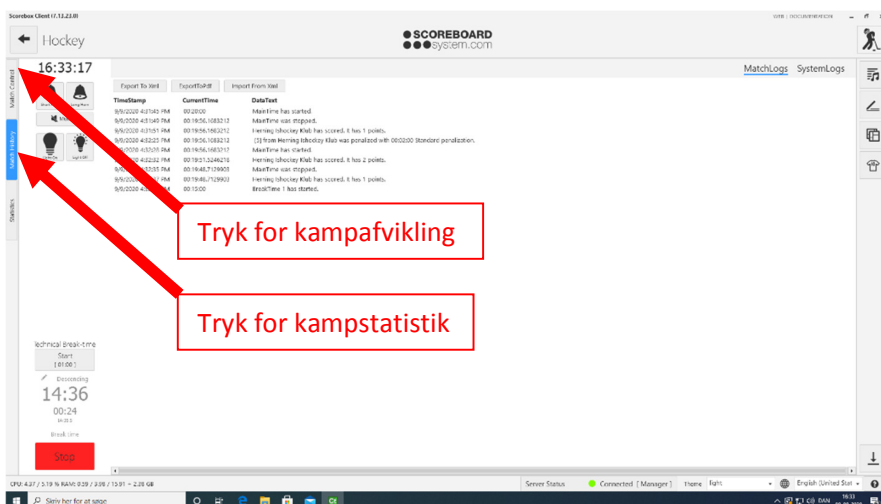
Scorebox Client (7.12.23.0)

Hockey

SCOREBOARD system.com

16:33:17

MatchLogs SystemLogs

Match Control

Match History

Statistics

Export To Xml ExportToPdf Import From Xml

| TimeStamp | CurrentTime | DataText |
|---|---|---|
| 9/9/2020 4:31:45 PM | 00:20:00 | MainTime has started. |
| 9/9/2020 4:31:49 PM | 00:19:56.1083213 | MainTime was stopped. |
| 9/9/2020 4:31:51 PM | 00:19:56.1083212 | Herning Ishockey Klub has scored. It has 1 points. |
| 9/9/2020 4:32:22 PM | 00:19:56.1083212 | [5] from Herning Ishockey Klub was penalized with 00:02:00 Standard penalization. |
| 9/9/2020 4:32:25 PM | 00:19:56.1083217 | MainTime has started. |
| 9/9/2020 4:32:32 PM | 00:19:51.3246278 | Herning Ishockey Klub has scored. It has 2 points. |
| 9/9/2020 4:32:35 PM | 00:19:48.7129903 | MainTime was stopped. |
| 9/9/2020 4:32:37 PM | 00:19:48.7129903 | Herning Ishockey Klub has scored. It has 1 points. |
| 9/9/2020 4:33:00 PM | 00:15:00 | BreakTime 1 has started. |

Tryk for kampafvikling

Tryk for kampstatistik

Technical Break-time
Start
[ 01:00 ]
Descending
14:36
00:24
Break time
Stop

CPU: 4.37 / 5.19 % RAM: 0.59 / 3.98 / 15.91 = 2.38 GB

Server Status Connected [ Manager ] Theme light English (United Stat

Skriv her for at søge

16:33 DAN